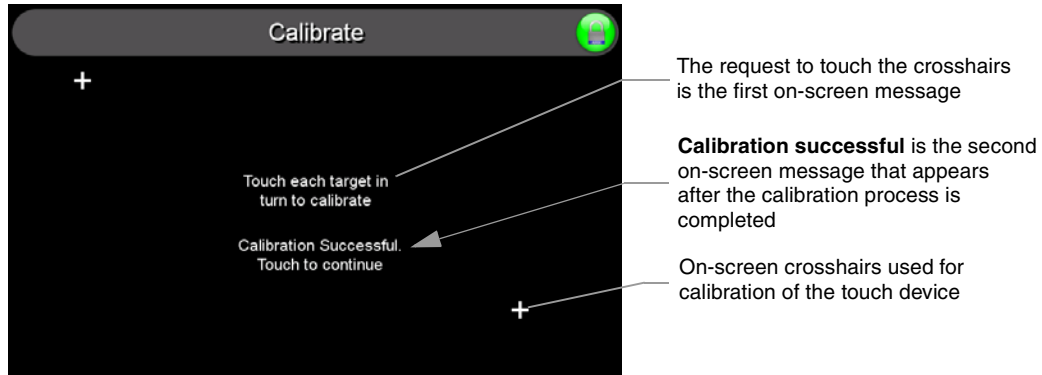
Calibrate

+

Touch each target in turn to calibrate

Calibration Successful. Touch to continue

+

The request to touch the crosshairs is the first on-screen message

**Calibration successful** is the second on-screen message that appears after the calibration process is completed

On-screen crosshairs used for calibration of the touch device